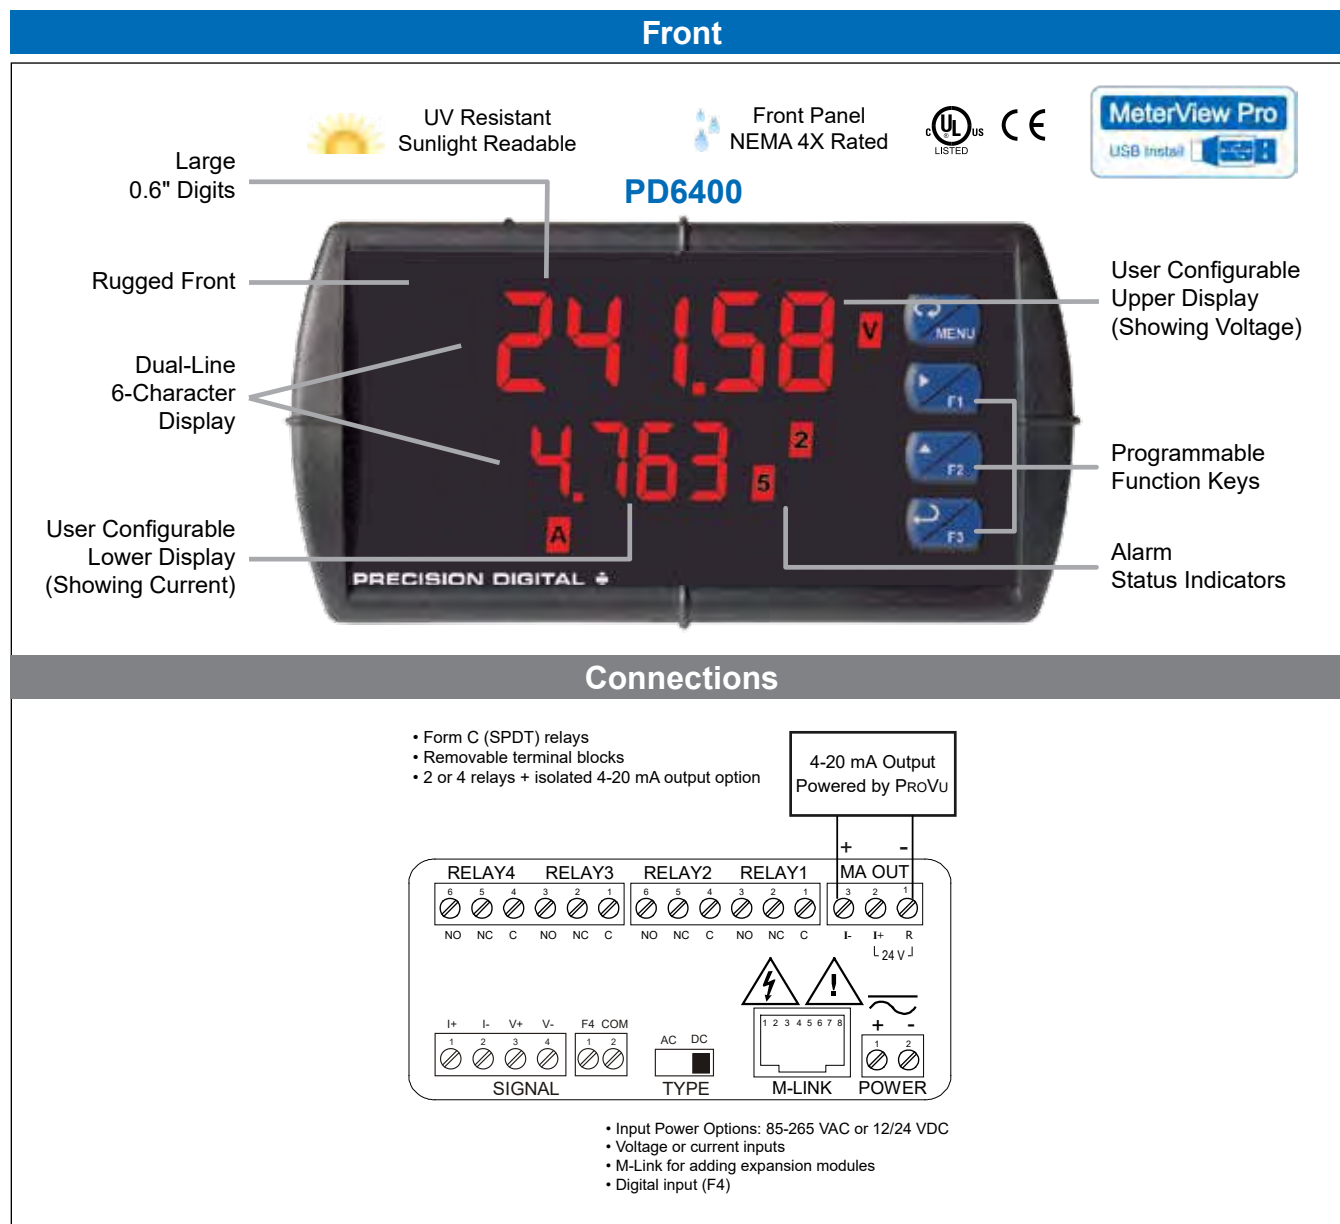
Front

UV Resistant
Sunlight Readable

Front Panel
NEMA 4X Rated

c UL us LISTED CE

MeterView Pro
USB Install

Large
0.6" Digits

PD6400

Rugged Front

Dual-Line
6-Character
Display

User Configurable
Lower Display
(Showing Current)

241.58 V
4.763 2 5 A

MENU
F1
F2
F3

PRECISION DIGITAL

User Configurable
Upper Display
(Showing Voltage)

Programmable
Function Keys

Alarm
Status Indicators

Connections

• Form C (SPDT) relays
• Removable terminal blocks
• 2 or 4 relays + isolated 4-20 mA output option

4-20 mA Output
Powered by ProVu

+ -

RELAY4 RELAY3 RELAY2 RELAY1 MA OUT

6 5 4 3 2 1 6 5 4 3 2 1 3 2 1

NO NC C NO NC C NO NC C NO NC C I- I+ R

24 V

I+ I- V+ V- F4 COM
1 2 3 4 1 2
SIGNAL

AC DC
TYPE

1 2 3 4 5 6 7 8
M-LINK

+ -
1 2
POWER

• Input Power Options: 85-265 VAC or 12/24 VDC
• Voltage or current inputs
• M-Link for adding expansion modules
• Digital input (F4)